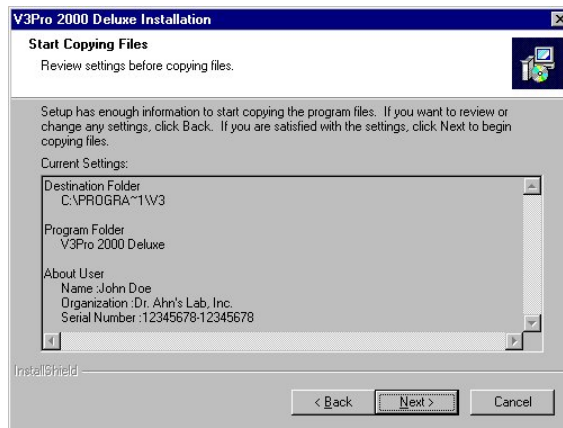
V3Pro 2000 Deluxe Installation

Start Copying Files
Review settings before copying files.

Setup has enough information to start copying the program files. If you want to review or change any settings, click Back. If you are satisfied with the settings, click Next to begin copying files.

Current Settings:

Destination Folder
C:\PROGRA~1\V3

Program Folder
V3Pro 2000 Deluxe

About User
Name :John Doe
Organization :Dr. Ahn's Lab, Inc.
Serial Number :12345678-12345678

InstallShield

< Back
Next >
Cancel